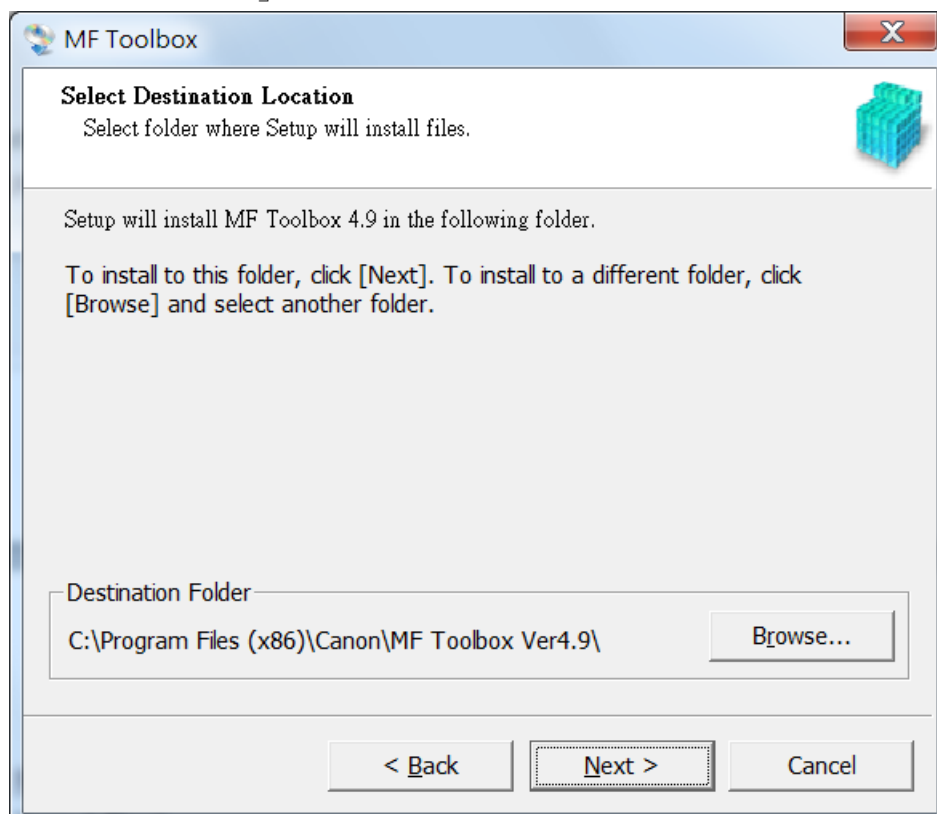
MF Toolbox

Select Destination Location
Select folder where Setup will install files.

Setup will install MF Toolbox 4.9 in the following folder.

To install to this folder, click [Next]. To install to a different folder, click [Browse] and select another folder.

Destination Folder
C:\Program Files (x86)\Canon\MF Toolbox Ver4.9\

Browse...

< Back
Next >
Cancel